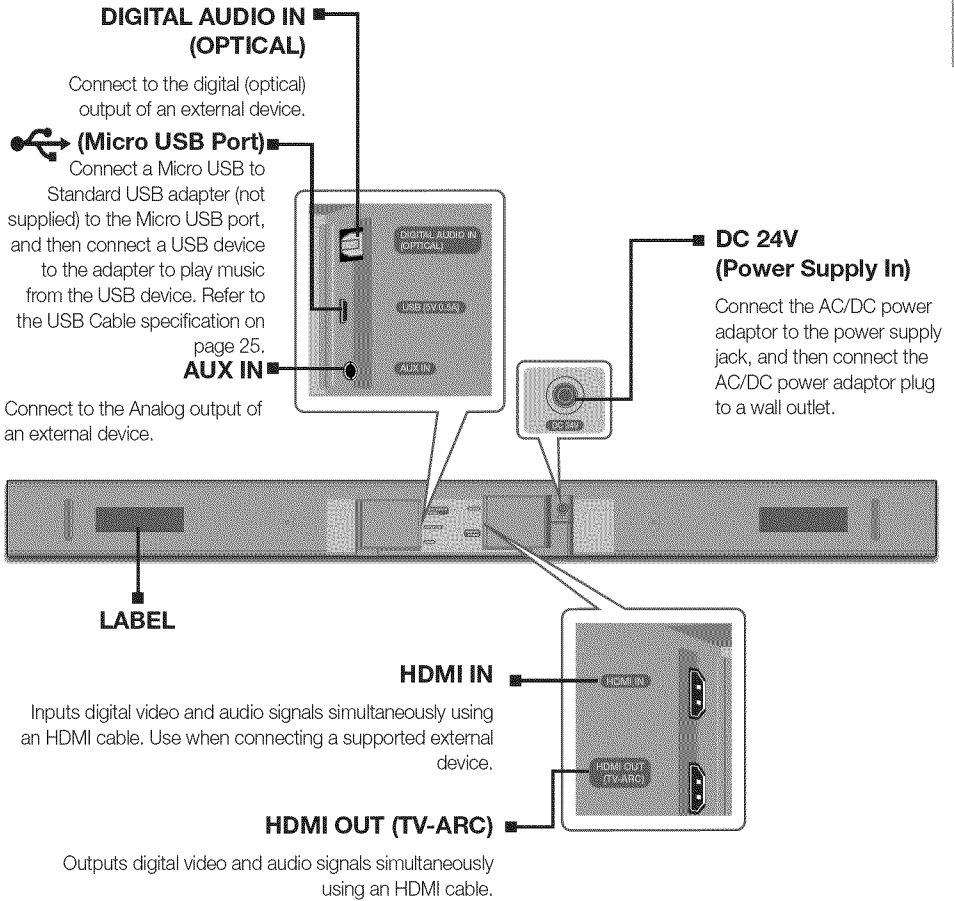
DIGITAL AUDIO IN (OPTICAL)

Connect to the digital (optical) output of an external device.

(Micro USB Port)

Connect a Micro USB to Standard USB adapter (not supplied) to the Micro USB port, and then connect a USB device to the adapter to play music from the USB device. Refer to the USB Cable specification on page 25.

AUX IN

Connect to the Analog output of an external device.

DIGITAL AUDIO IN (OPTICAL)

USB (5V 0.5A)

AUX IN

DC 24V (Power Supply In)

Connect the AC/DC power adaptor to the power supply jack, and then connect the AC/DC power adaptor plug to a wall outlet.

DC 24V

LABEL

HDMI IN

Inputs digital video and audio signals simultaneously using an HDMI cable. Use when connecting a supported external device.

HDMI IN

HDMI OUT (TV-ARC)

HDMI OUT (TV-ARC)

Outputs digital video and audio signals simultaneously using an HDMI cable.